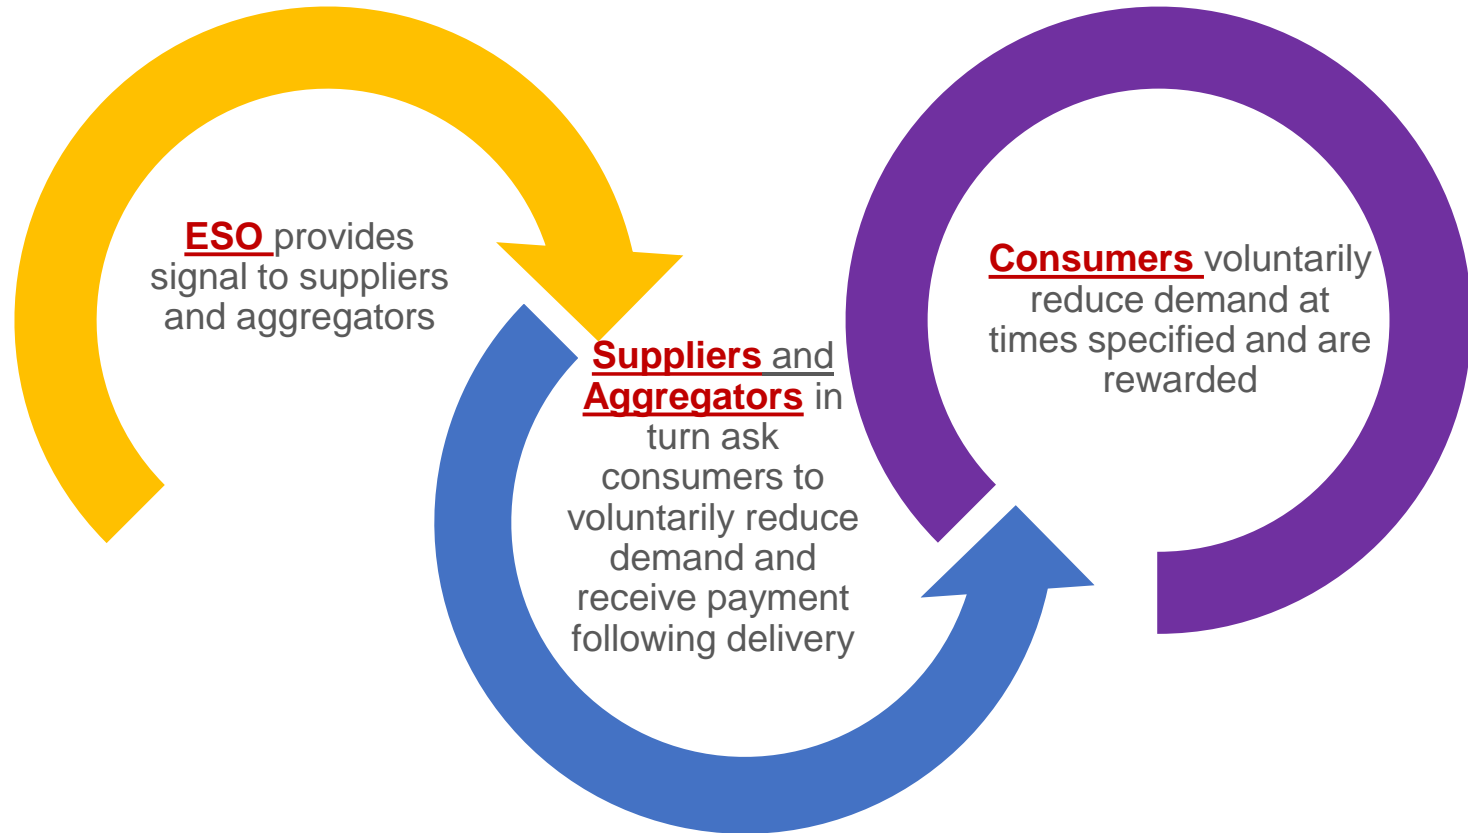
ESO provides signal to suppliers and aggregators

Suppliers and Aggregators in turn ask consumers to voluntarily reduce demand and receive payment following delivery

Consumers voluntarily reduce demand at times specified and are rewarded